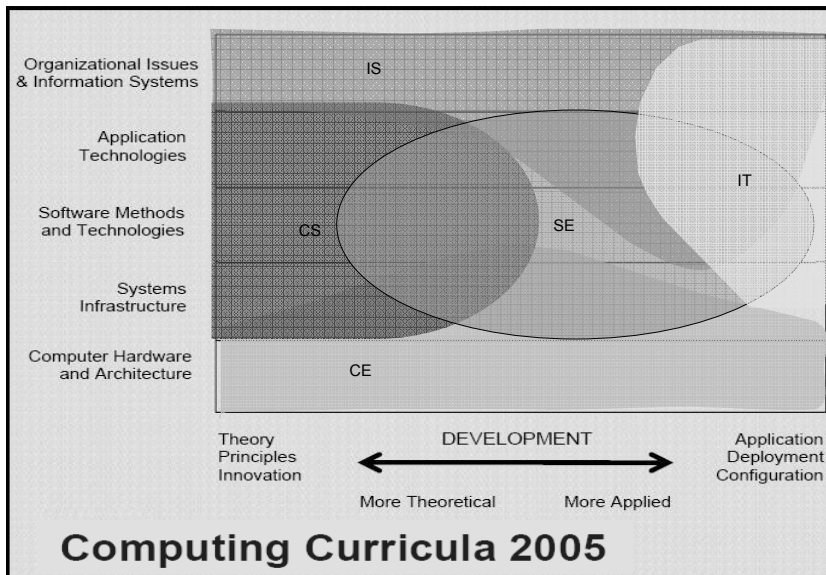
Organizational Issues & Information Systems

Application Technologies

Software Methods and Technologies

Systems Infrastructure

Computer Hardware and Architecture

IS

CS

SE

IT

CE

Theory Principles Innovation

DEVELOPMENT

Application Deployment Configuration

More Theoretical

More Applied

Computing Curricula 2005